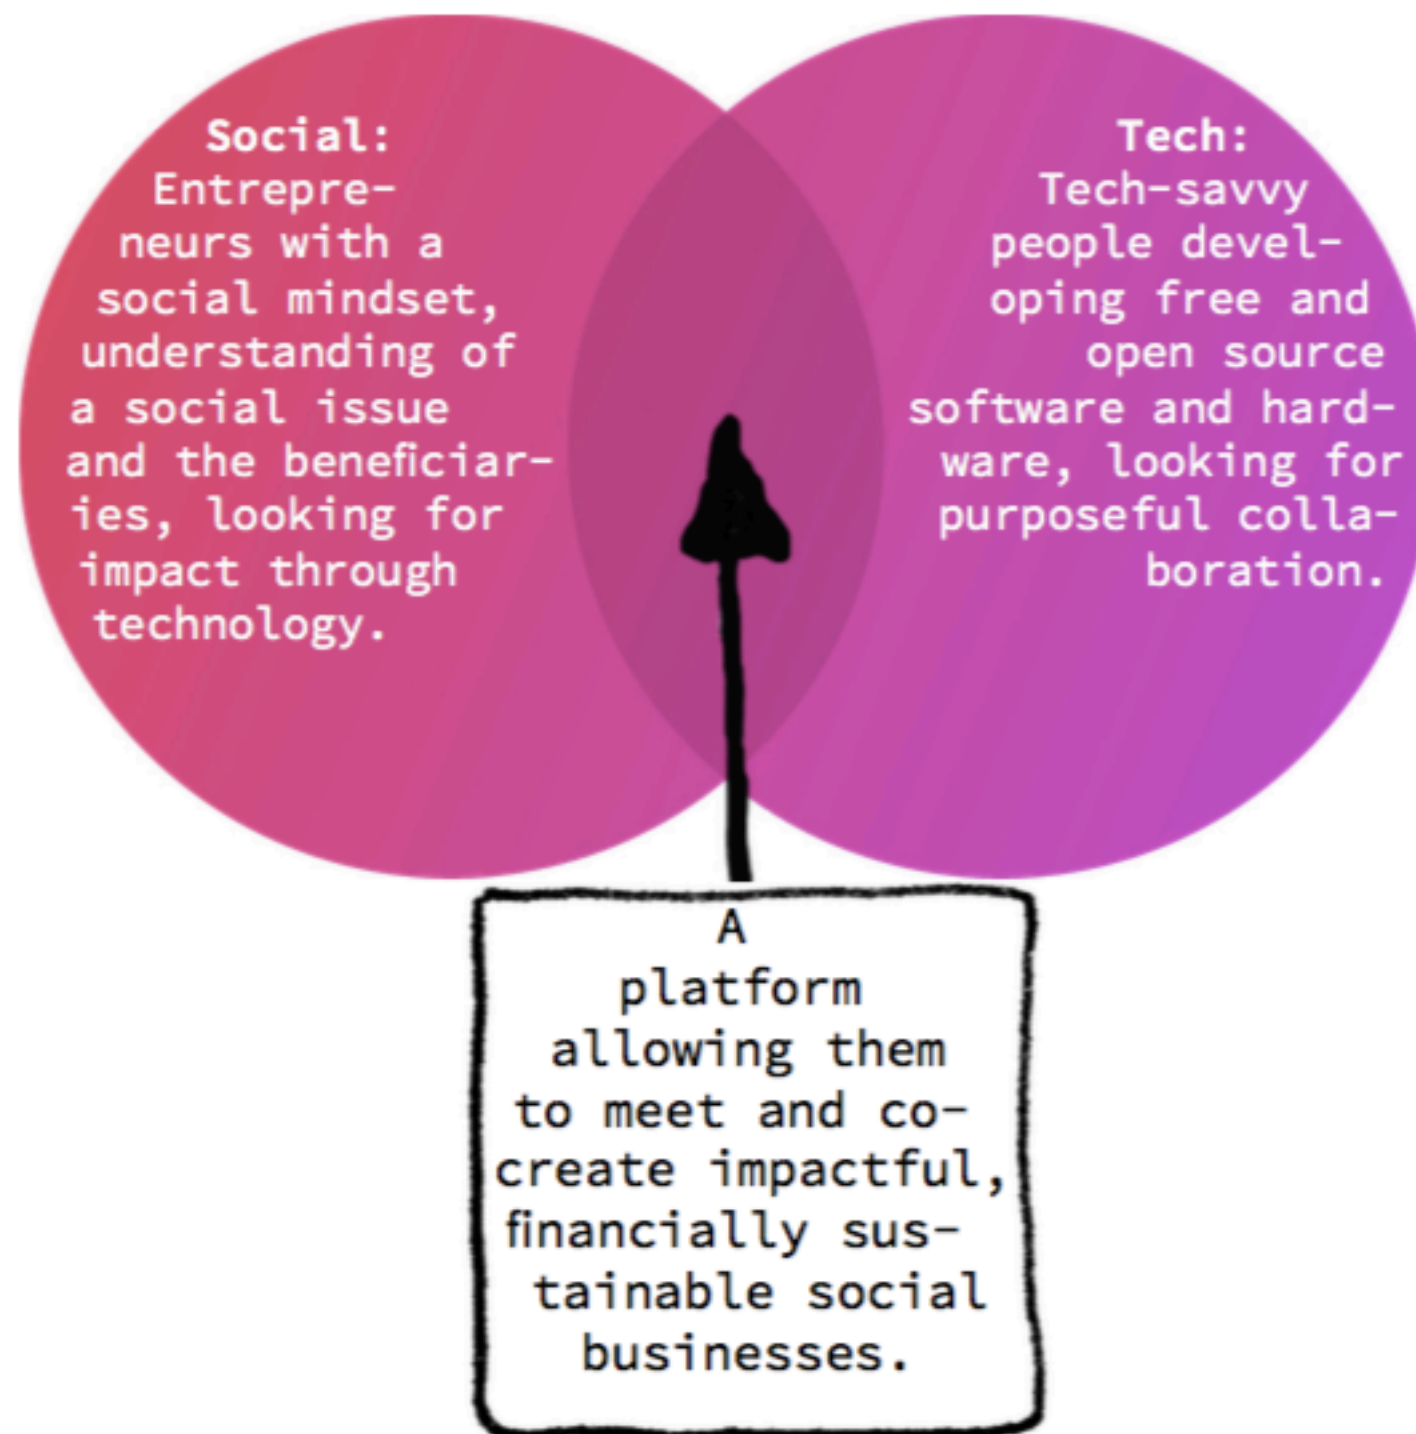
Social:
Entrepreneurs with a social mindset, understanding of a social issue and the beneficiaries, looking for impact through technology.

Tech:
Tech-savvy people developing free and open source software and hardware, looking for purposeful collaboration.

A platform allowing them to meet and co-create impactful, financially sustainable social businesses.